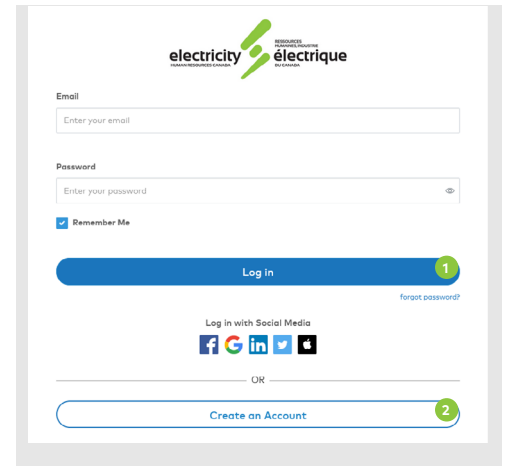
electricity HUMAN RESOURCES CANADA RESSOURCES HUMAINES, INDUSTRIE électrique DU CANADA

Email

Enter your email

Password

Enter your password

Remember Me

Log in

1

forgot password?

Log in with Social Media

OR

Create an Account

2